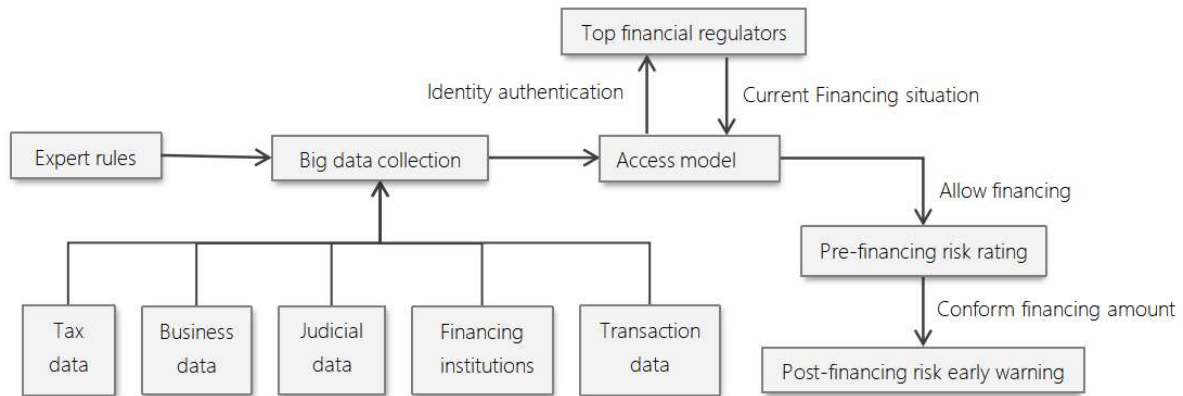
Top financial regulators

Identity authentication

Current Financing situation

Expert rules

Big data collection

Access model

Allow financing

Pre-financing risk rating

Conform financing amount

Tax data

Business data

Judicial data

Financing institutions

Transaction data

Post-financing risk early warning